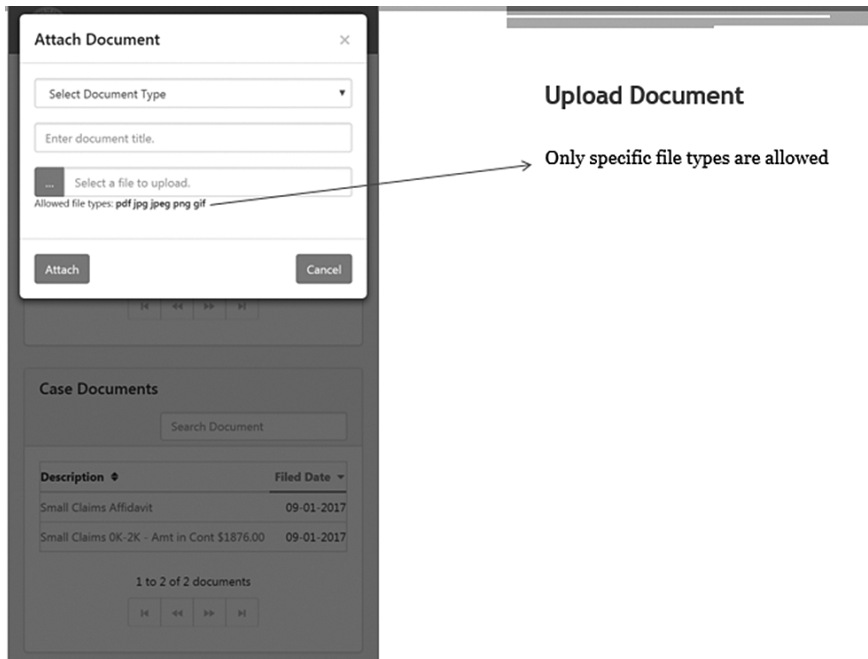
Attach Document ×

Select Document Type ▾

Enter document title.

... Select a file to upload.

Allowed file types: pdf jpg jpeg png gif

Attach

Cancel

Case Documents

Search Document

| Description ⬍ | Filed Date ▾ |
|---|---|
| Small Claims Affidavit | 09-01-2017 |
| Small Claims 0K-2K - Amt in Cont $1876.00 | 09-01-2017 |

1 to 2 of 2 documents

Upload Document

Only specific file types are allowed